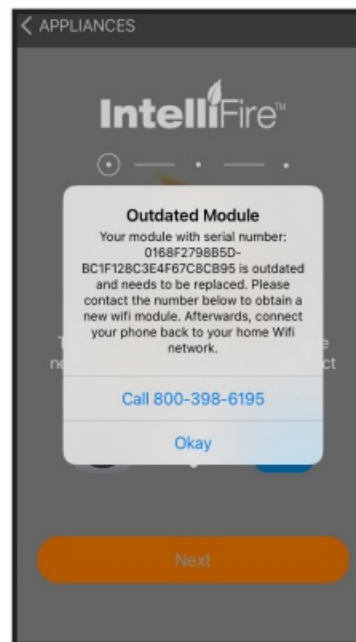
APPLIANCES

IntelliFire™

Outdated Module

Your module with serial number: 0168F2798B5D-BC1F128C3E4F67C8CB95 is outdated and needs to be replaced. Please contact the number below to obtain a new wifi module. Afterwards, connect your phone back to your home Wifi network.

Call 800-398-6195

Okay

Next